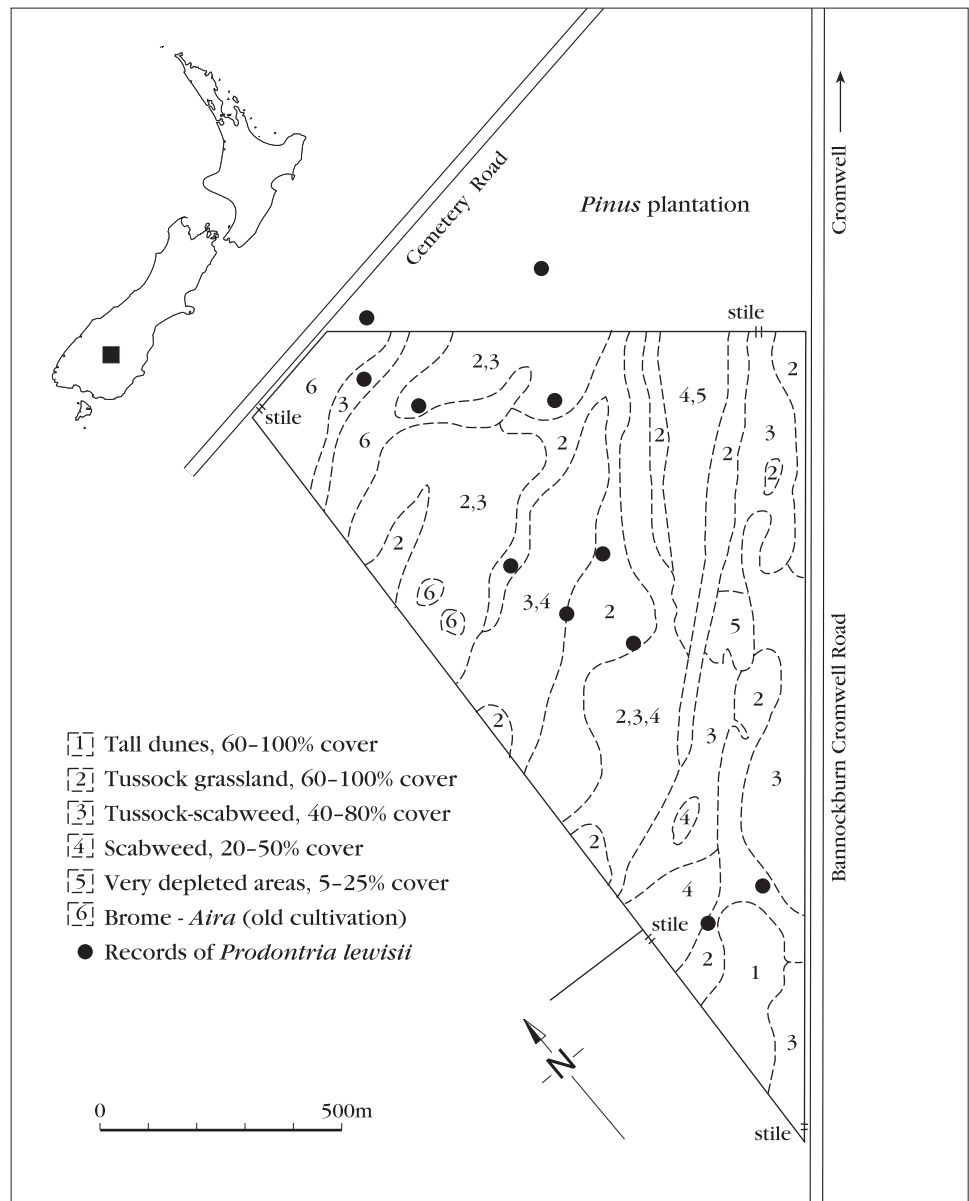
Cemetery Road

*Pinus* plantation

Cromwell ⟶

stile

stile

2,3

6

3

6

4,5

2

2

2

2

3

2

2,3

2

6

6

3,4

2

5

2

2

2,3,4

3

3

4

2

4

stile

2

1

3

stile

Bannockburn Cromwell Road

1 Tall dunes, 60–100% cover
2 Tussock grassland, 60–100% cover
3 Tussock-scabweed, 40–80% cover
4 Scabweed, 20–50% cover
5 Very depleted areas, 5–25% cover
6 Brome - *Aira* (old cultivation)
● Records of *Prodontria lewisii*

N

0 500m